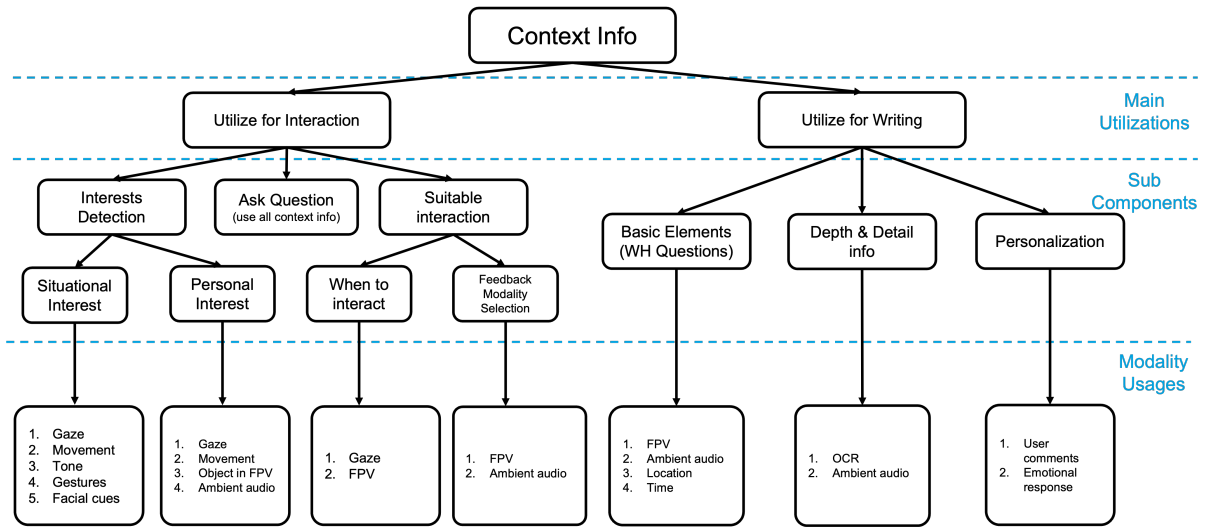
Context Info

Main Utilizations

Utilize for Interaction

Utilize for Writing

Sub Components

Interests Detection

Ask Question (use all context info)

Suitable interaction

Basic Elements (WH Questions)

Depth & Detail info

Personalization

Situational Interest

Personal Interest

When to interact

Feedback Modality Selection

Modality Usages

1. Gaze
2. Movement
3. Tone
4. Gestures
5. Facial cues

1. Gaze
2. Movement
3. Object in FPV
4. Ambient audio

1. Gaze
2. FPV

1. FPV
2. Ambient audio

1. FPV
2. Ambient audio
3. Location
4. Time

1. OCR
2. Ambient audio

1. User comments
2. Emotional response